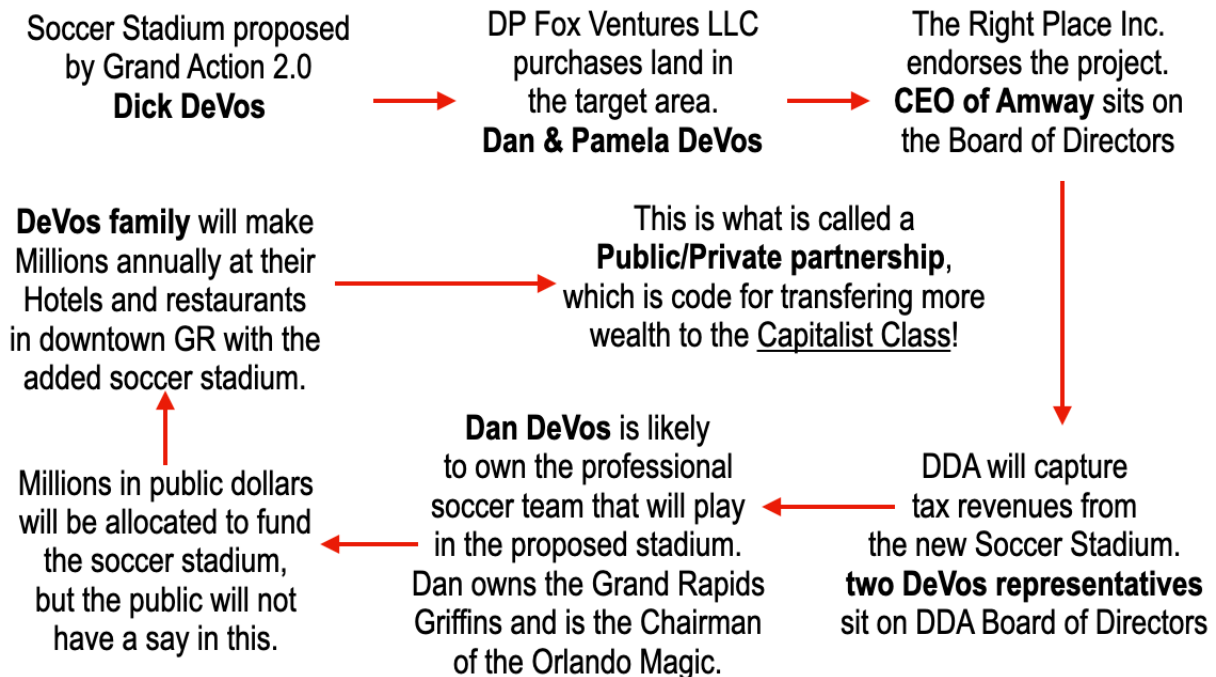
Soccer Stadium proposed by Grand Action 2.0
**Dick DeVos**

DP Fox Ventures LLC purchases land in the target area.
**Dan & Pamela DeVos**

The Right Place Inc. endorses the project.
**CEO of Amway** sits on the Board of Directors

**DeVos family** will make Millions annually at their Hotels and restaurants in downtown GR with the added soccer stadium.

This is what is called a **Public/Private partnership**, which is code for transfering more wealth to the Capitalist Class!

Millions in public dollars will be allocated to fund the soccer stadium, but the public will not have a say in this.

**Dan DeVos** is likely to own the professional soccer team that will play in the proposed stadium. Dan owns the Grand Rapids Griffins and is the Chairman of the Orlando Magic.

DDA will capture tax revenues from the new Soccer Stadium.
**two DeVos representatives** sit on DDA Board of Directors